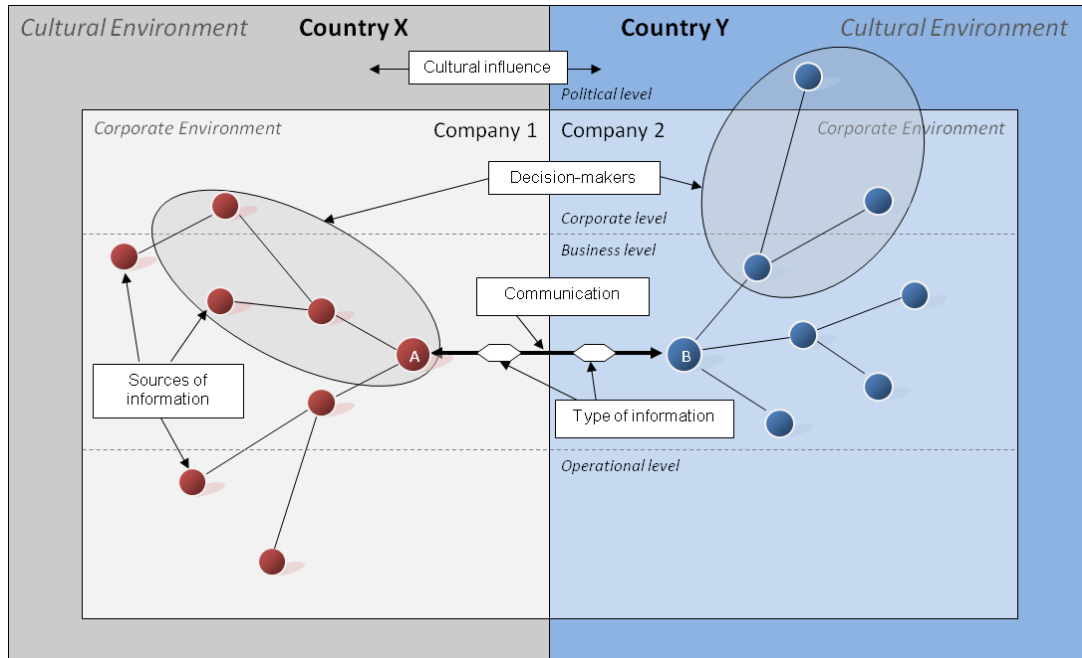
Cultural Environment

Country X

Country Y

Cultural Environment

Cultural influence

Political level

Corporate Environment

Company 1

Company 2

Corporate Environment

Decision-makers

Corporate level

Business level

Communication

A

B

Sources of information

Type of information

Operational level